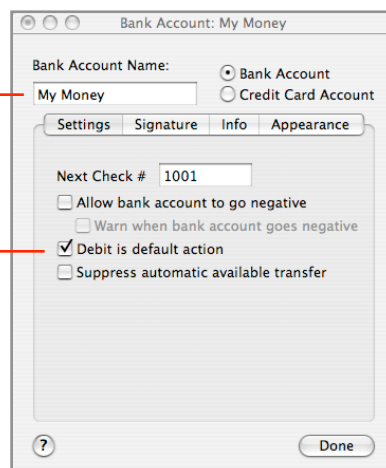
Bank Account: My Money

Bank Account Name:

My Money

Bank Account

Credit Card Account

Settings | Signature | Info | Appearance

Next Check # 1001

Allow bank account to go negative

Warn when bank account goes negative

Debit is default action

Suppress automatic available transfer

?

Done